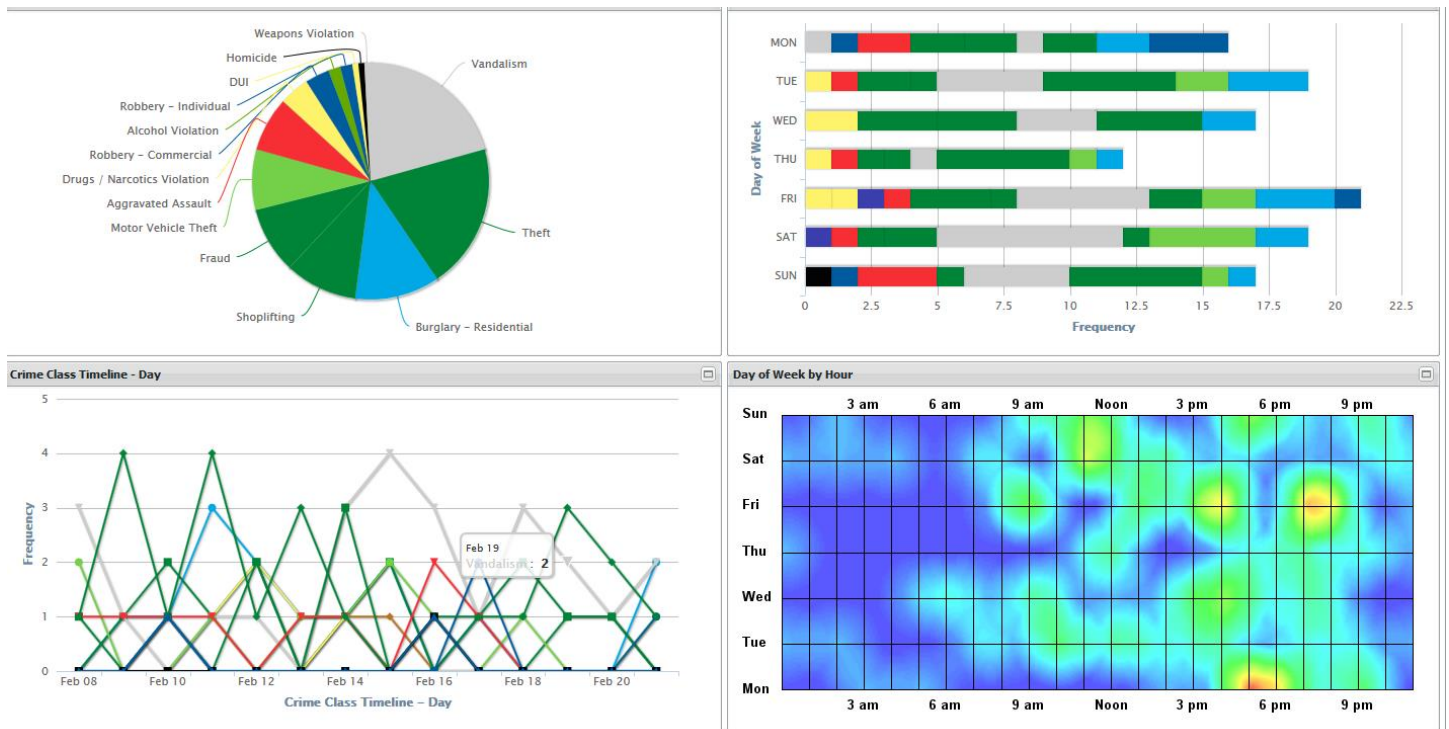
Weapons Violation
Homicide
DUI
Robbery - Individual
Alcohol Violation
Robbery - Commercial
Drugs / Narcotics Violation
Aggravated Assault
Motor Vehicle Theft
Fraud
Shoplifting
Vandalism
Theft
Burglary - Residential

Day of Week
MON
TUE
WED
THU
FRI
SAT
SUN
0
2.5
5
7.5
10
12.5
15
17.5
20
22.5
Frequency

Crime Class Timeline - Day

5
4
3
2
1
0
Frequency
Feb 08
Feb 10
Feb 12
Feb 14
Feb 16
Feb 18
Feb 20
Crime Class Timeline - Day
Feb 19
Vandalism: 2

Day of Week by Hour

3 am
6 am
9 am
Noon
3 pm
6 pm
9 pm
Sun
Sat
Fri
Thu
Wed
Tue
Mon
3 am
6 am
9 am
Noon
3 pm
6 pm
9 pm